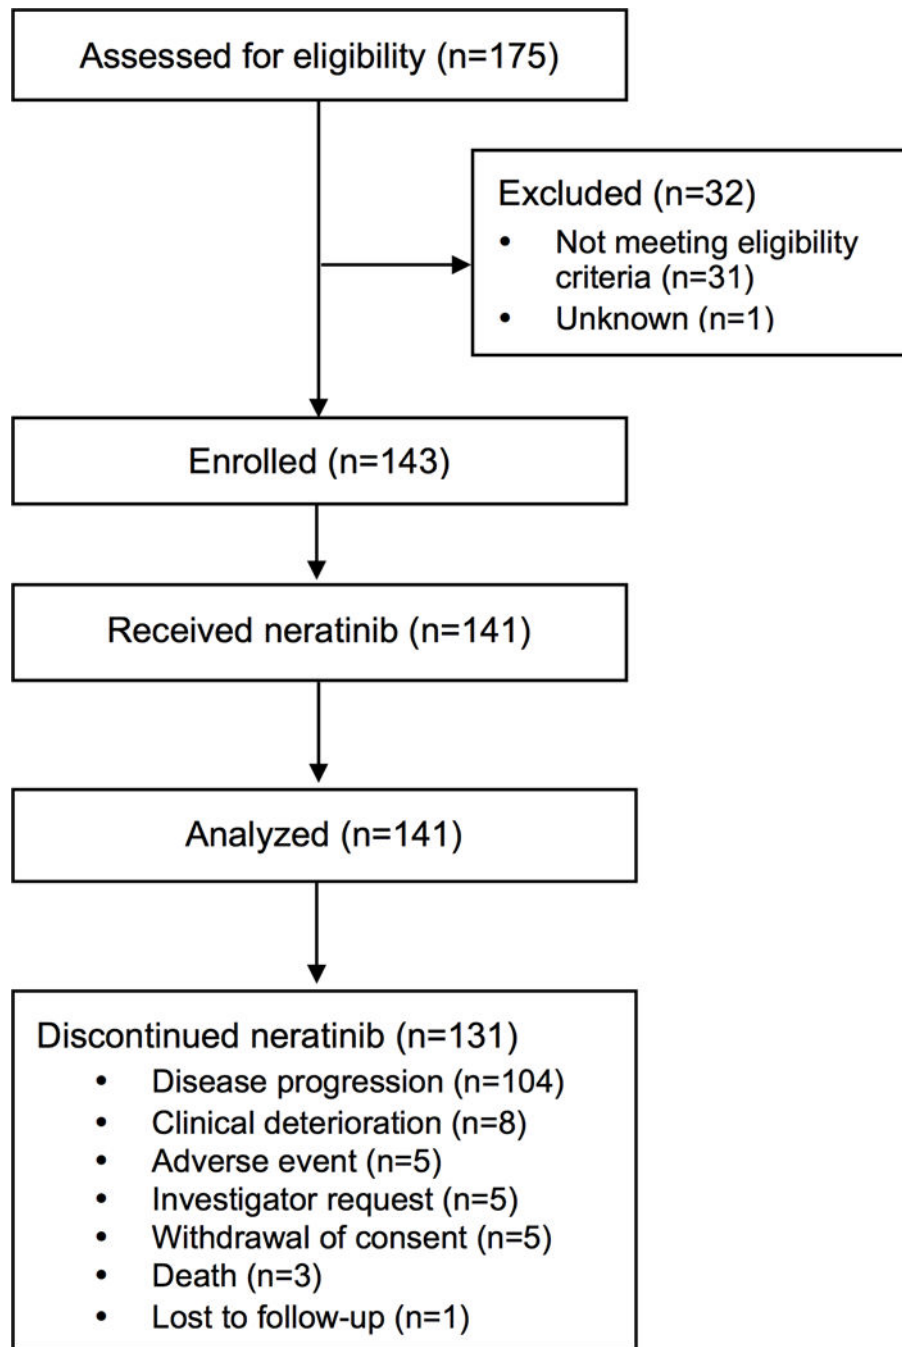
Assessed for eligibility (n=175)

Excluded (n=32)
- Not meeting eligibility criteria (n=31)
- Unknown (n=1)

Enrolled (n=143)

Received neratinib (n=141)

Analyzed (n=141)

Discontinued neratinib (n=131)
- Disease progression (n=104)
- Clinical deterioration (n=8)
- Adverse event (n=5)
- Investigator request (n=5)
- Withdrawal of consent (n=5)
- Death (n=3)
- Lost to follow-up (n=1)